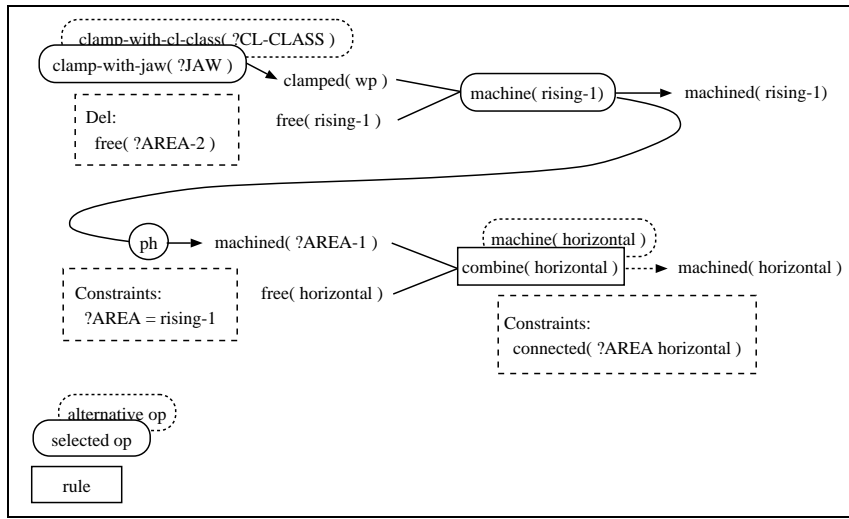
clamp-with-cl-class( ?CL-CLASS )
clamp-with-jaw( ?JAW )
clamped( wp )
free( rising-1 )
machine( rising-1)
machined( rising-1)
Del:
free( ?AREA-2 )
ph
machined( ?AREA-1 )
free( horizontal )
machine( horizontal )
combine( horizontal )
machined( horizontal )
Constraints:
?AREA = rising-1
Constraints:
connected( ?AREA horizontal )
alternative op
selected op
rule